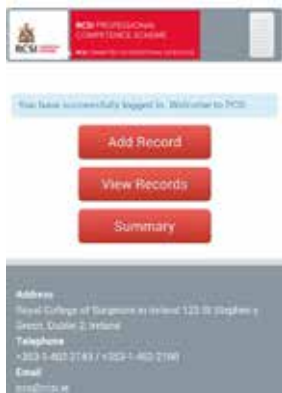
RCSI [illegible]

RCSI PROFESSIONAL COMPETENCE SCHEME
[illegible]

You have successfully logged in. Welcome to PCS

Add Record

View Records

Summary

Address
Royal College of Surgeons in Ireland 123 St Stephen's Green, Dublin 2, Ireland
Telephone
+353-1-402 2743 / +353-1-402 2190
Email
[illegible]@rcsi.ie